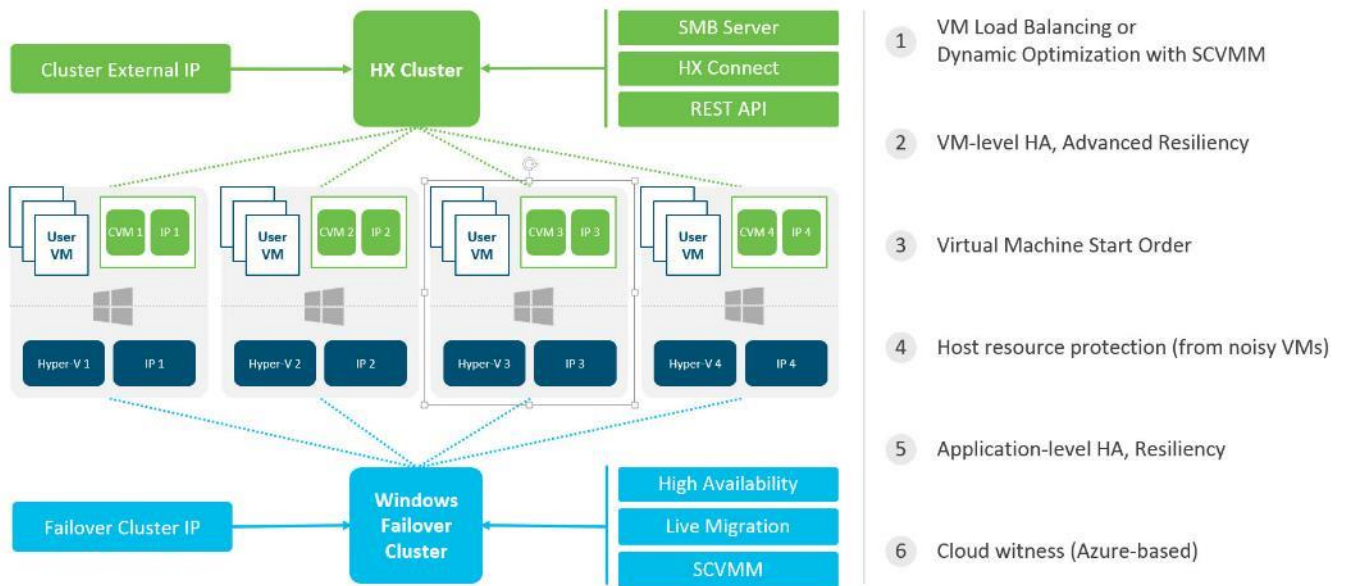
Cluster External IP

HX Cluster

SMB Server

HX Connect

REST API

User VM

CVM 1

IP 1

Hyper-V 1

IP 1

User VM

CVM 2

IP 2

Hyper-V 2

IP 2

User VM

CVM 3

IP 3

Hyper-V 3

IP 3

User VM

CVM 4

IP 4

Hyper-V 4

IP 4

Failover Cluster IP

Windows Failover Cluster

High Availability

Live Migration

SCVMM

1 VM Load Balancing or Dynamic Optimization with SCVMM

2 VM-level HA, Advanced Resiliency

3 Virtual Machine Start Order

4 Host resource protection (from noisy VMs)

5 Application-level HA, Resiliency

6 Cloud witness (Azure-based)